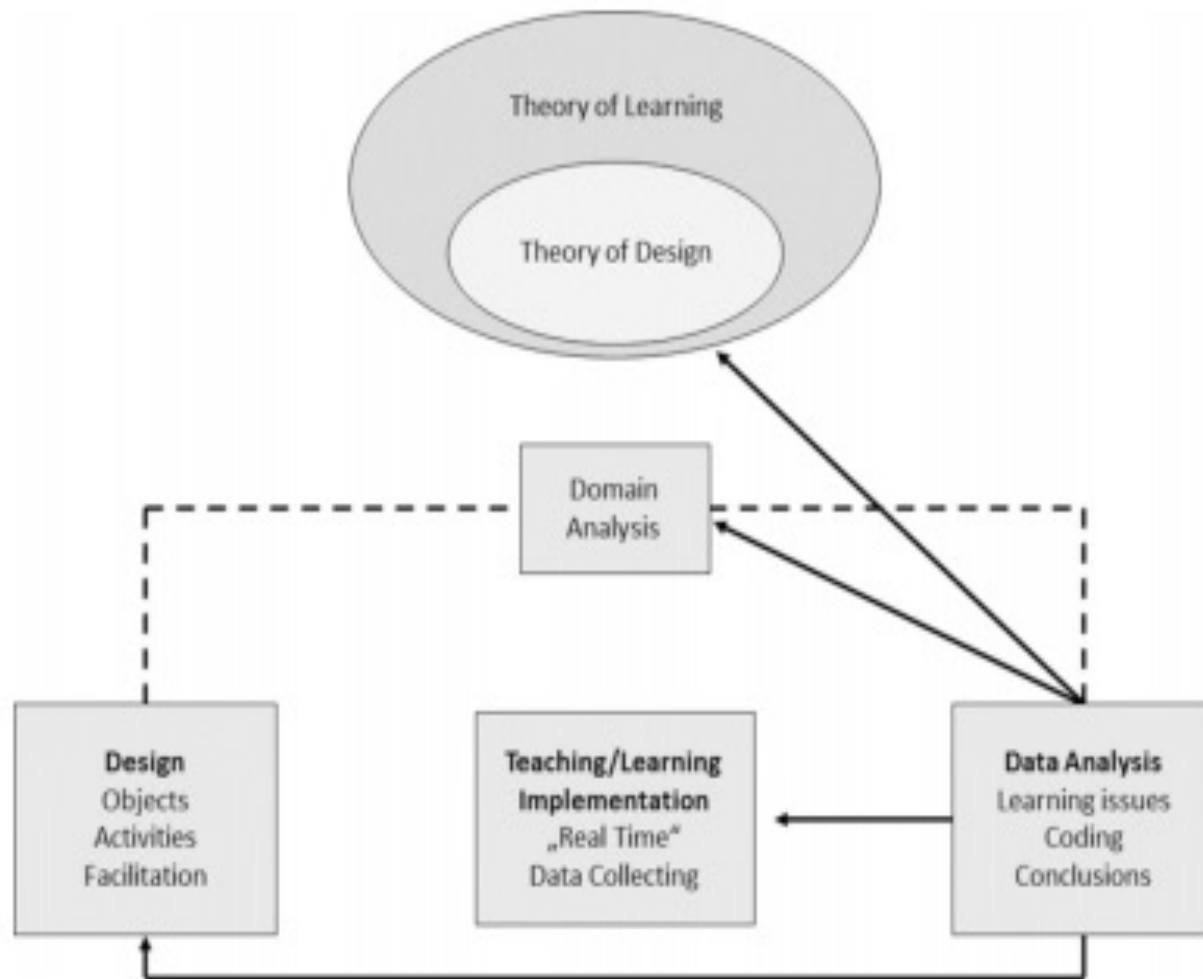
Theory of Learning

Theory of Design

Domain Analysis

Design
Objects
Activities
Facilitation

Teaching/Learning Implementation
„Real Time"
Data Collecting

Data Analysis
Learning issues
Coding
Conclusions